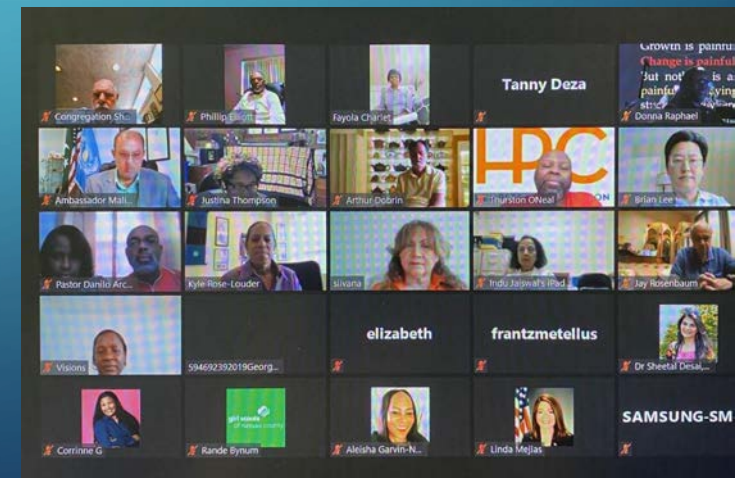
Congregation Sh...

Phillip Elliott

Fayola Charlet

Tanny Deza

Growth is painful
Change is painful
But not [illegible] a
painful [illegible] ying
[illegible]

Donna Raphael

Ambassador Mall...

Justina Thompson

Arthur Dobrin

HPC
ON

Thurston ONeal

Brian Lee

Pastor Danilo Arc...

Kyle Rose-Louder

Silvana

Indu Jaiswal's iPad

Jay Rosenbaum

Visions

594692392019Georg...

elizabeth

frantzmetellus

Dr Sheetal Desai...

Corrinne G

girl scouts of nassau county

Rande Bynum

Aleisha Garvin-N...

Linda Mejias

SAMSUNG-SM